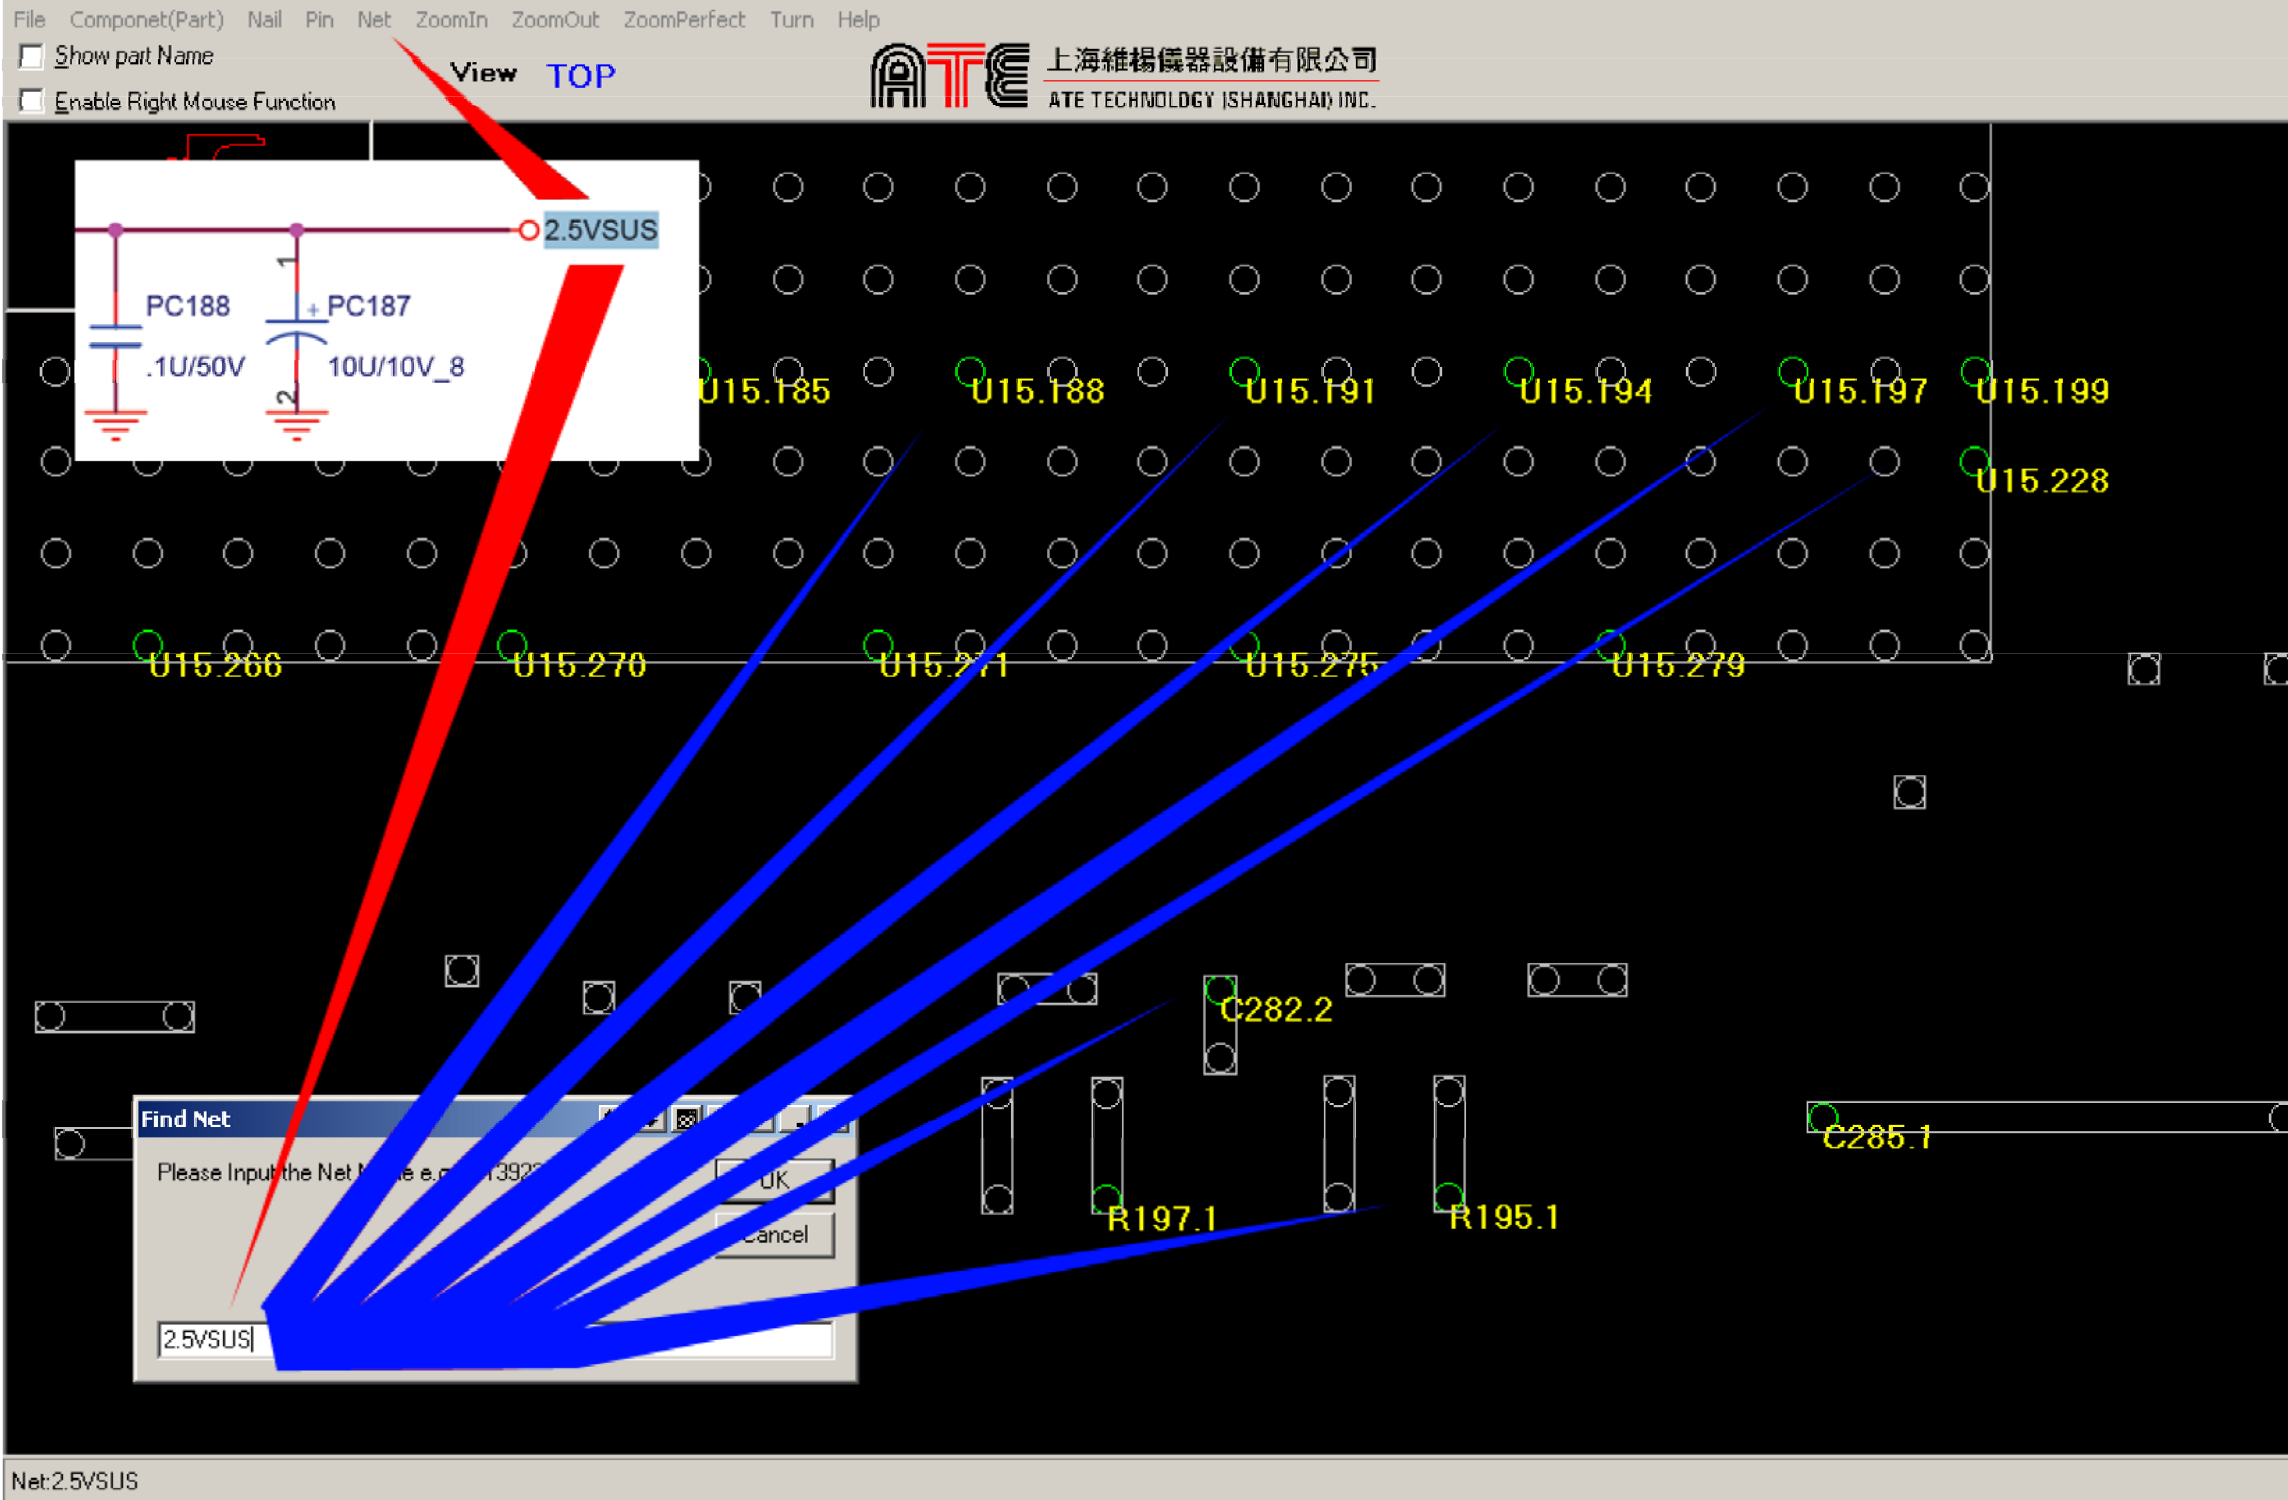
File Componet(Part) Nail Pin Net ZoomIn ZoomOut ZoomPerfect Turn Help

Show part Name

Enable Right Mouse Function

View TOP

ATE 上海維楊儀器設備有限公司 ATE TECHNOLOGY (SHANGHAI) INC.

2.5VSUS

PC188 .1U/50V

1 PC187 10U/10V_8 2

U15.185 U15.188 U15.191 U15.194 U15.197 U15.199

U15.228

U15.266 U15.270 U15.271 U15.275 U15.279

C282.2

C285.1

R197.1 R195.1

Find Net

Please Input the Net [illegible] e.g. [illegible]

OK

Cancel

2.5VSUS

Net:2.5VSUS